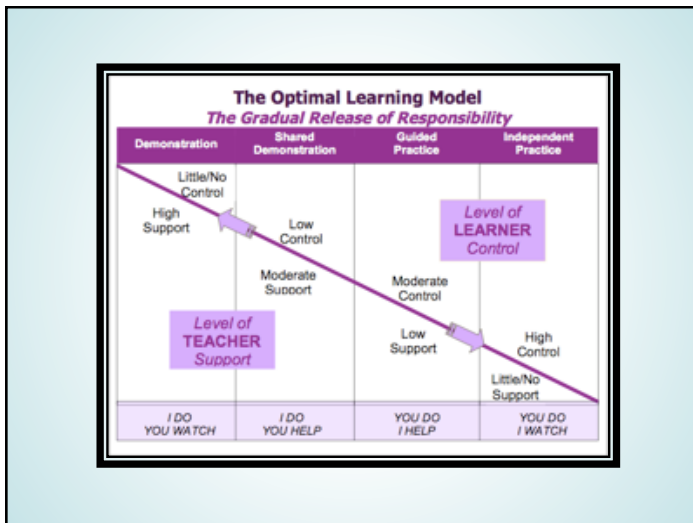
The Optimal Learning Model
The Gradual Release of Responsibility

| Demonstration | Shared Demonstration | Guided Practice | Independent Practice |
|---|---|---|---|
| Little/No Control<br>High Support | Low Control<br>Moderate Support | Moderate Control<br>Low Support | High Control<br>Little/No Support |
| I DO<br>YOU WATCH | I DO<br>YOU HELP | YOU DO<br>I HELP | YOU DO<br>I WATCH |

Level of LEARNER Control

Level of TEACHER Support